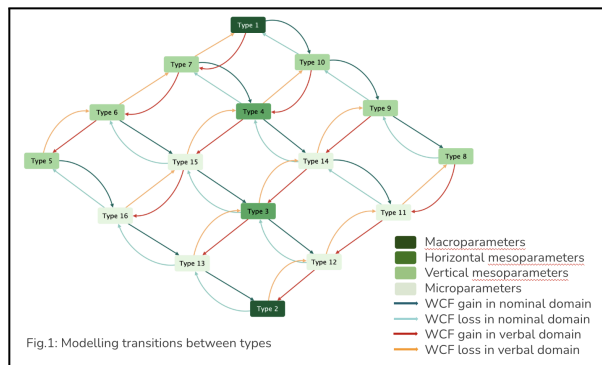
Type 1

Type 7

Type 10

Type 6

Type 4

Type 9

Type 5

Type 15

Type 14

Type 8

Type 16

Type 3

Type 11

Type 13

Type 12

Type 2

Macroparameters
Horizontal mesoparameters
Vertical mesoparameters
Microparameters
WCF gain in nominal domain
WCF loss in nominal domain
WCF gain in verbal domain
WCF loss in verbal domain

Fig.1: Modelling transitions between types